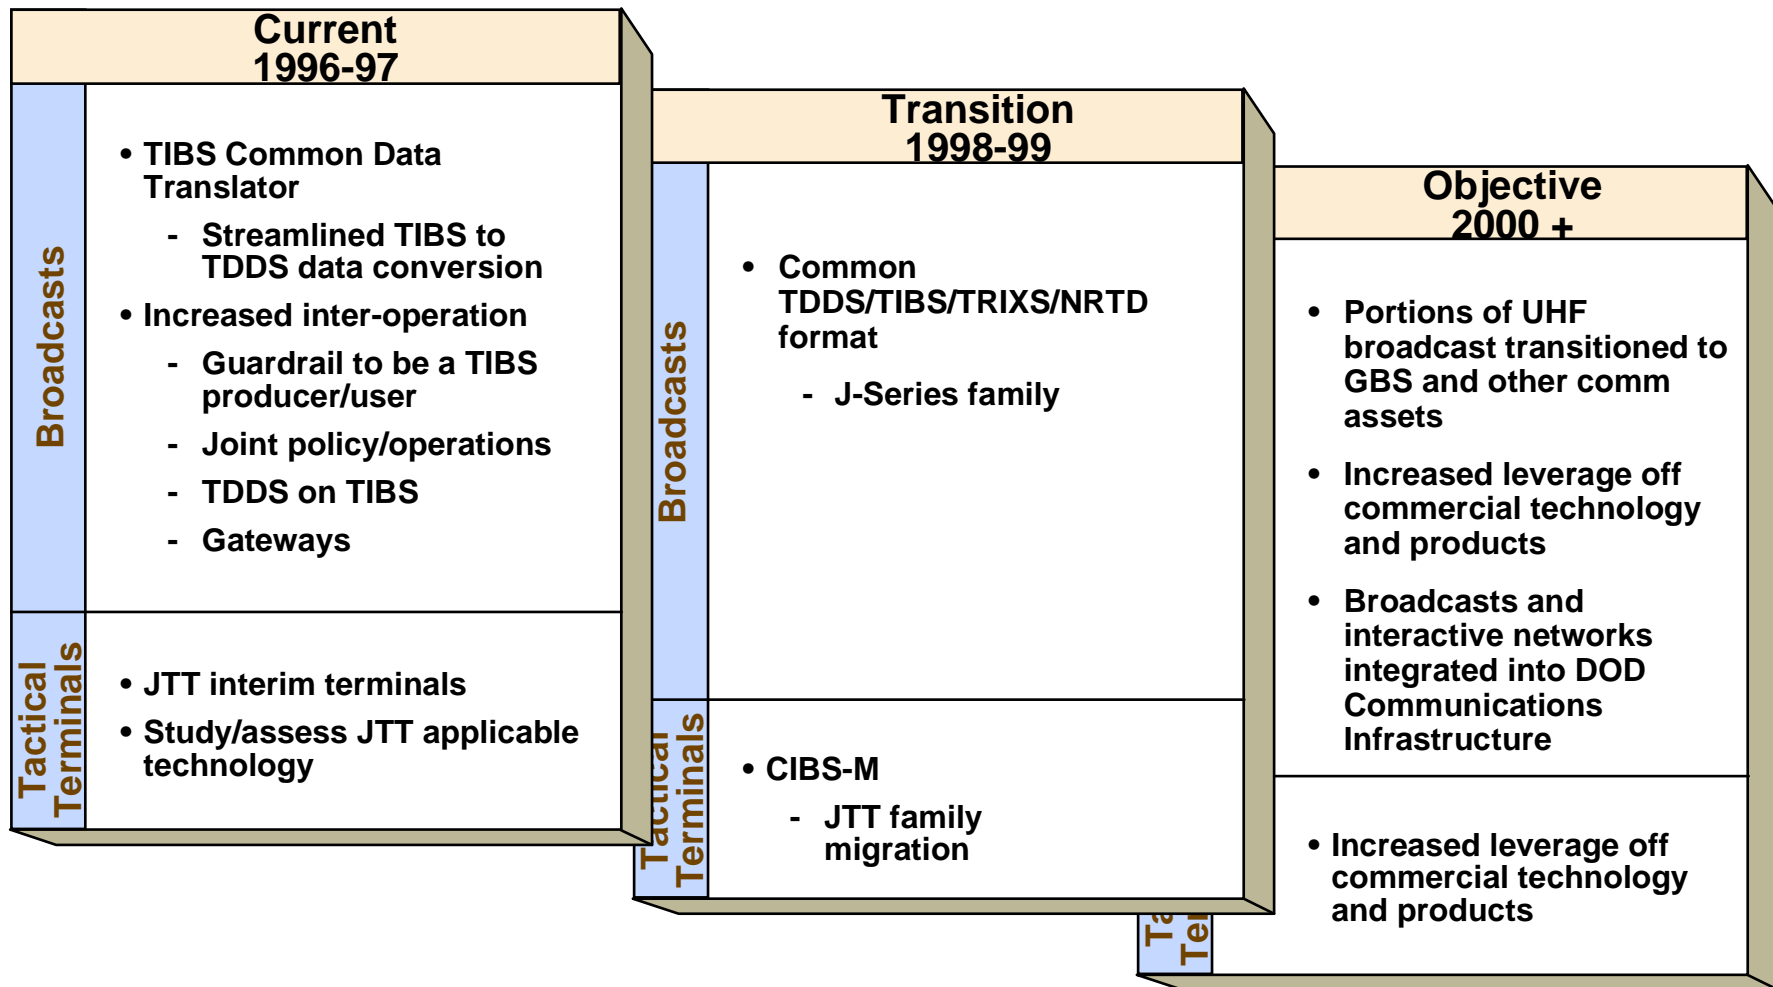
Current
1996-97

Broadcasts

• TIBS Common Data Translator

- Streamlined TIBS to TDDS data conversion

• Increased inter-operation

- Guardrail to be a TIBS producer/user

- Joint policy/operations

- TDDS on TIBS

- Gateways

Tactical Terminals

• JTT interim terminals

• Study/assess JTT applicable technology

Transition
1998-99

Broadcasts

• Common TDDS/TIBS/TRIXS/NRTD format

- J-Series family

Tactical Terminals

• CIBS-M

- JTT family migration

Objective
2000 +

• Portions of UHF broadcast transitioned to GBS and other comm assets

• Increased leverage off commercial technology and products

• Broadcasts and interactive networks integrated into DOD Communications Infrastructure

Ta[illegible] Te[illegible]

• Increased leverage off commercial technology and products